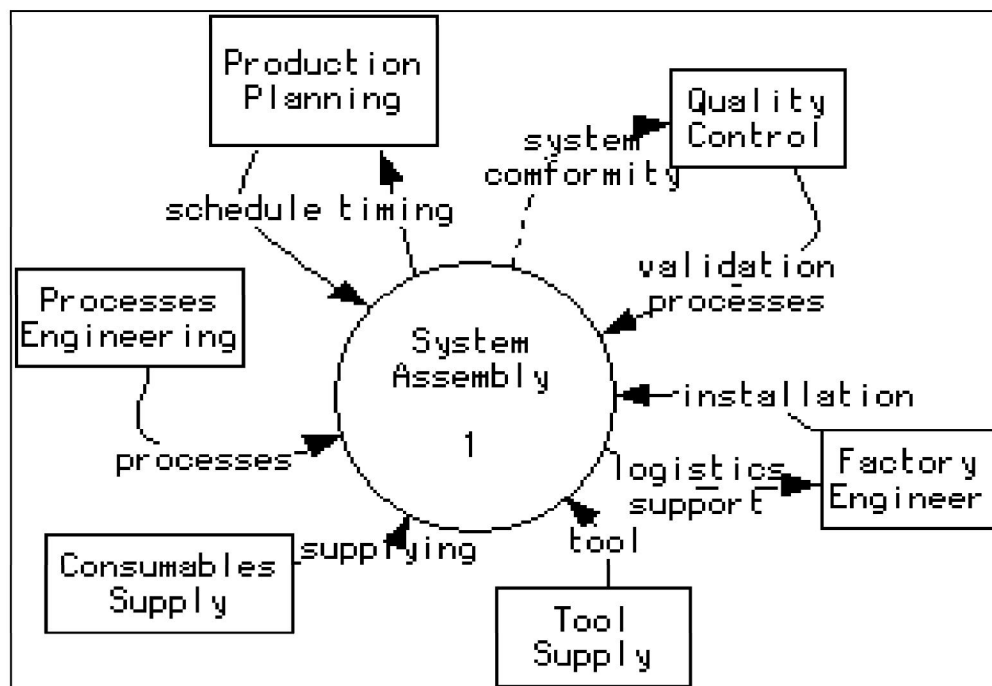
Production Planning

Quality Control

system comformity

schedule timing

validation processes

Processes Engineering

System Assembly

1

installation

processes

logistics support

Factory Engineer

supplying

tool

Consumables Supply

Tool Supply